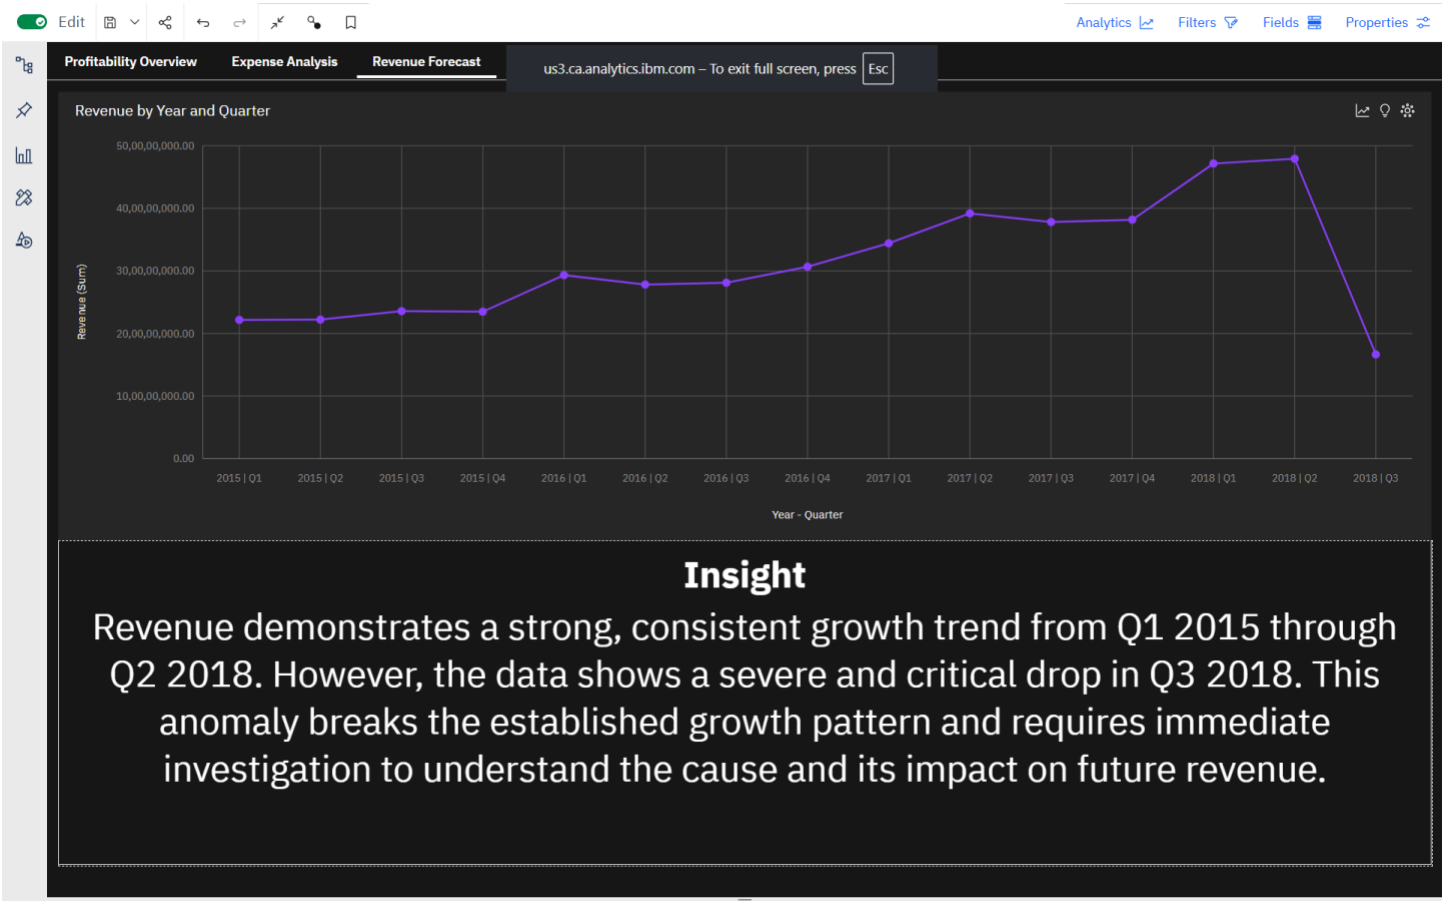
Edit

Analytics Filters Fields Properties

Profitability Overview Expense Analysis Revenue Forecast

us3.ca.analytics.ibm.com – To exit full screen, press Esc

Revenue by Year and Quarter

50,00,00,000.00
40,00,00,000.00
30,00,00,000.00
20,00,00,000.00
10,00,00,000.00
0.00

Revenue (Sum)

2015 | Q1 2015 | Q2 2015 | Q3 2015 | Q4 2016 | Q1 2016 | Q2 2016 | Q3 2016 | Q4 2017 | Q1 2017 | Q2 2017 | Q3 2017 | Q4 2018 | Q1 2018 | Q2 2018 | Q3

Year - Quarter

Insight

Revenue demonstrates a strong, consistent growth trend from Q1 2015 through Q2 2018. However, the data shows a severe and critical drop in Q3 2018. This anomaly breaks the established growth pattern and requires immediate investigation to understand the cause and its impact on future revenue.